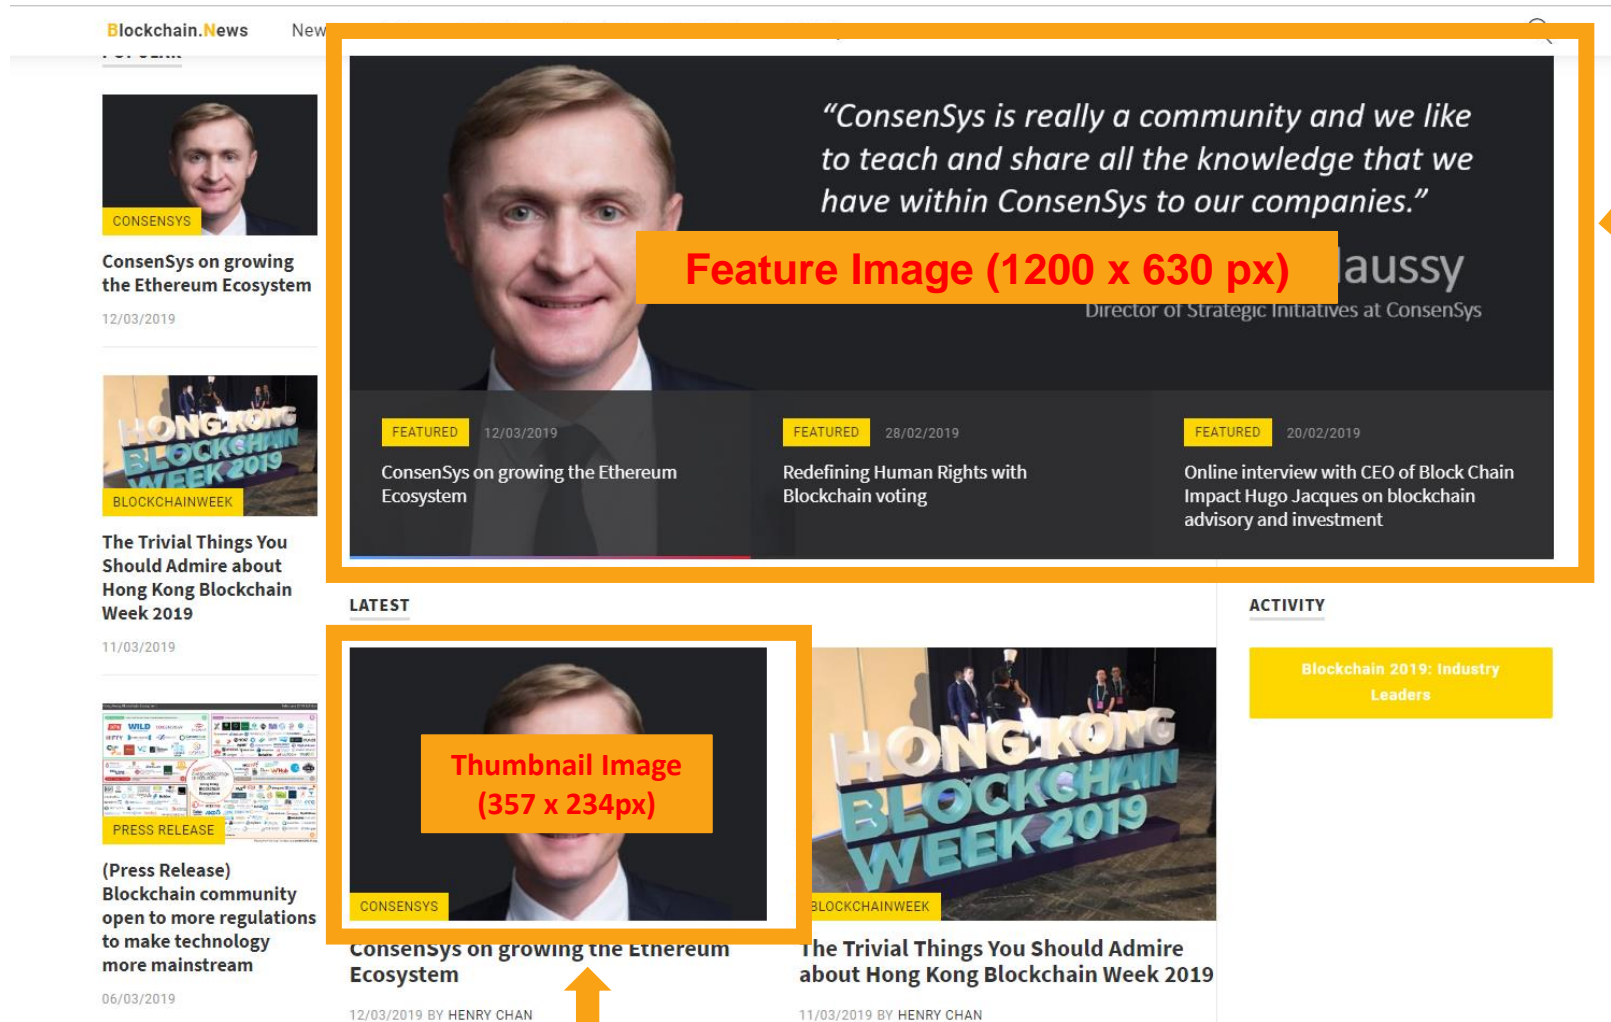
Blockchain.News New

CONSENSYS
ConsenSys on growing the Ethereum Ecosystem
12/03/2019

HONG KONG BLOCKCHAIN WEEK 2019
BLOCKCHAINWEEK
The Trivial Things You Should Admire about Hong Kong Blockchain Week 2019
11/03/2019

PRESS RELEASE
(Press Release) Blockchain community open to more regulations to make technology more mainstream
06/03/2019

"ConsenSys is really a community and we like to teach and share all the knowledge that we have within ConsenSys to our companies."

Feature Image (1200 x 630 px)

aussy
Director of Strategic Initiatives at ConsenSys

FEATURED 12/03/2019
ConsenSys on growing the Ethereum Ecosystem

FEATURED 28/02/2019
Redefining Human Rights with Blockchain voting

FEATURED 20/02/2019
Online interview with CEO of Block Chain Impact Hugo Jacques on blockchain advisory and investment

LATEST

Thumbnail Image (357 x 234px)

CONSENSYS
ConsenSys on growing the Ethereum Ecosystem
12/03/2019 BY HENRY CHAN

HONG KONG BLOCKCHAIN WEEK 2019
BLOCKCHAINWEEK
The Trivial Things You Should Admire about Hong Kong Blockchain Week 2019
11/03/2019 BY HENRY CHAN

ACTIVITY

Blockchain 2019: Industry Leaders